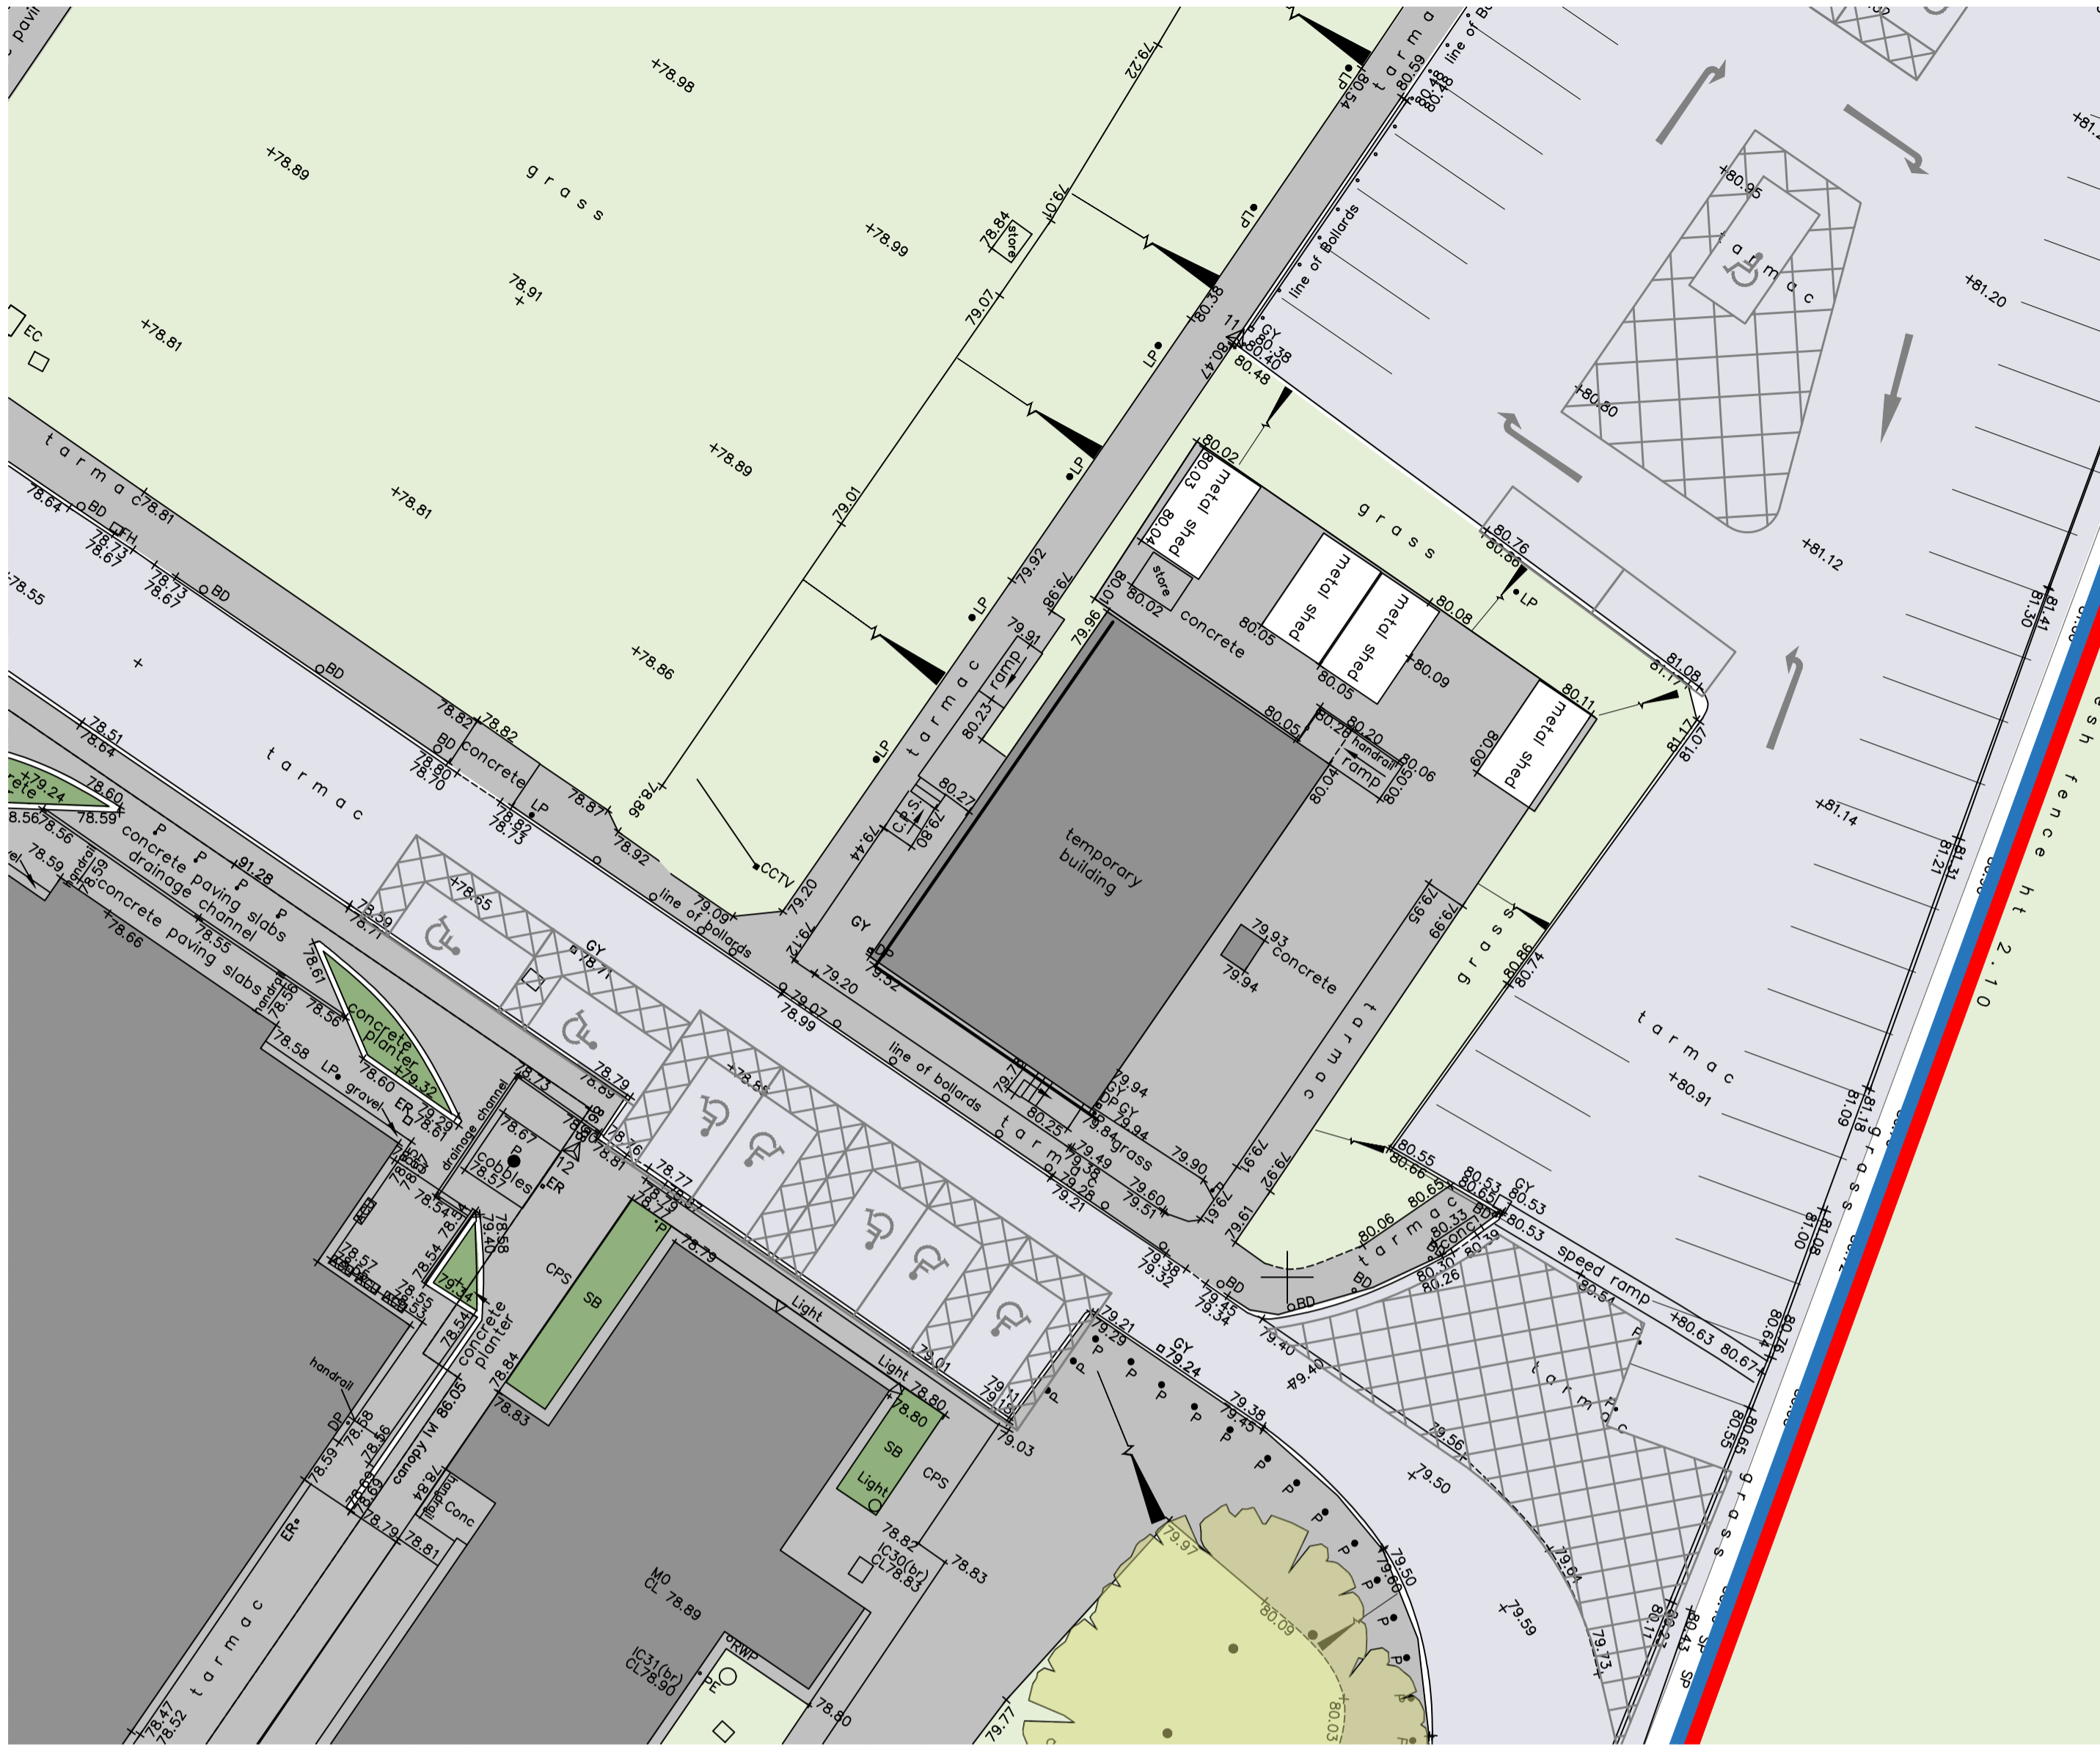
+78.98
+78.89
grass
+78.99
78.91
+78.81
EC
79.22
79.01
79.07
78.84 store
LP
tarmac
80.54
80.59
80.48
80.48
line of Bollards
line of Bollards
LP
80.38
80.47
GY 80.38
80.40
80.48
LP
+78.89
+78.81
79.01
+78.86
tarmac c78.81
78.64 BD
FH
78.73
78.67
78.73
78.67
BD
78.55
BD
LP
LP
tarmac
79.92
79.86
79.91
ramp
80.23
80.08
80.02
store
80.03
metal shed
80.04
80.02
concrete
80.05
metal shed
metal shed
80.05
80.08
+80.09
grass
80.76
80.86
LP
80.02
+80.95
tarmac
+81.20
+80.80
+81.12
81.41
81.30
81.08
81.17
81.17
81.07
80.11
metal shed
80.09
80.20
80.28
handrail
ramp
80.06
80.05
80.04
80.05
temporary building
+81.14
81.31
81.21
78.51
78.64
tarmac
78.82
78.82
BD
78.80
78.70
concrete
LP
78.87
78.82
78.73
78.92
78.97
CCTV
79.09
79.20
79.12
79.44
CPS
80.27
79.80
GY
79.20
79.52
79.07
78.99
79.93
79.94
concrete
79.95
79.99
grass
80.86
80.74
tarmac
tarmac
+80.91
81.09
81.8
grass
+79.24
78.60
78.56
78.59
P
P
concrete paving slabs
drainage channel
91.28
P
P
78.55
concrete paving slabs
78.66
78.59
78.71
78.29
78.65
GY
78.71
line of bollards
line of bollards
79.94
GY
79.94
79.84 grass
80.25
tarmac
79.49
79.38
79.28
79.21
79.90
79.60
79.51
79.79
79.92
79.61
79.91
80.55
80.66
80.65
80.53
80.65
GY 80.53
80.53
80.06
tarmac
80.33
conc
80.30
80.26
80.39
speed ramp
80.54
+80.63
80.67
81.00
81.08
handrail
78.56
78.61
78.56
78.58
concrete planter
79.32
78.60
LP gravel
ER
79.29
78.61
drainage channel
78.73
78.67
cobbles
78.57
ER
12
78.76
78.81
78.79
78.89
78.85
78.77
78.72
78.79
78.61
78.54
78.58
79.40
78.54
78.55
79.54
78.57
79.54
concrete planter
78.84
CPS
SB
78.79
Light
Light 78.80
78.80
SB
Light
CPS
79.01
79.11
79.13
79.03
79.21
79.29
GY 79.24
79.38
79.32
BD
79.45
79.34
BD
79.40
79.40
79.38
79.45
79.56
79.50
79.97
80.09
79.50
79.60
79.64
tarmac
79.59
80.03
79.73
80.11
80.43
80.55
80.65
80.69
80.76
grass
fence ht 2.10
handrail
DP
78.58
78.59
78.56
canopy
IW 86.05
78.69
78.83
78.84
Conc
ER
78.79
78.81
tarmac
78.83
82.82
IC30(br)
CL78.83
78.83
MO CL 78.89
IC31(br)
CL78.90
RWP
PE
78.80
79.77
78.47
78.52